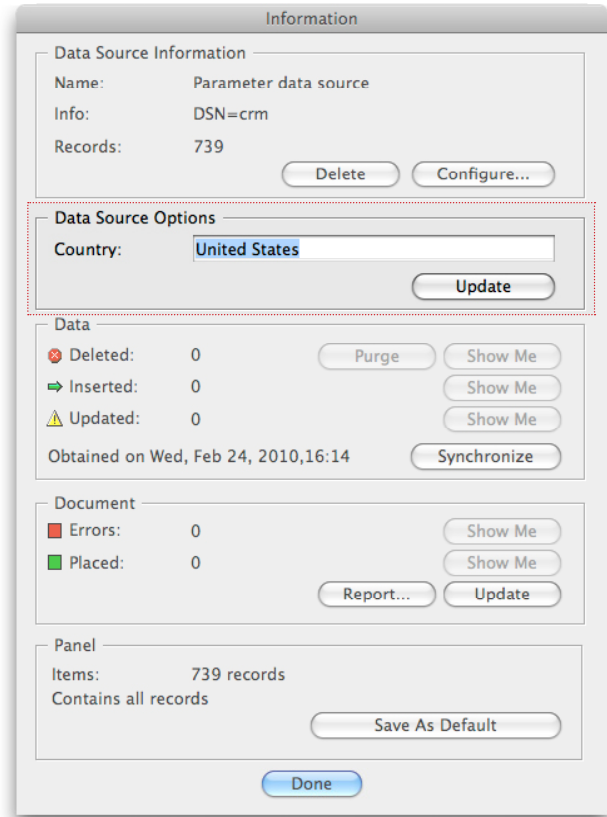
Information

Data Source Information

Name: Parameter data source

Info: DSN=crm

Records: 739

Delete | Configure...

Data Source Options

Country: United States

Update

Data

Deleted: 0 | Purge | Show Me

Inserted: 0 | Show Me

Updated: 0 | Show Me

Obtained on Wed, Feb 24, 2010,16:14 | Synchronize

Document

Errors: 0 | Show Me

Placed: 0 | Show Me

Report... | Update

Panel

Items: 739 records

Contains all records

Save As Default

Done